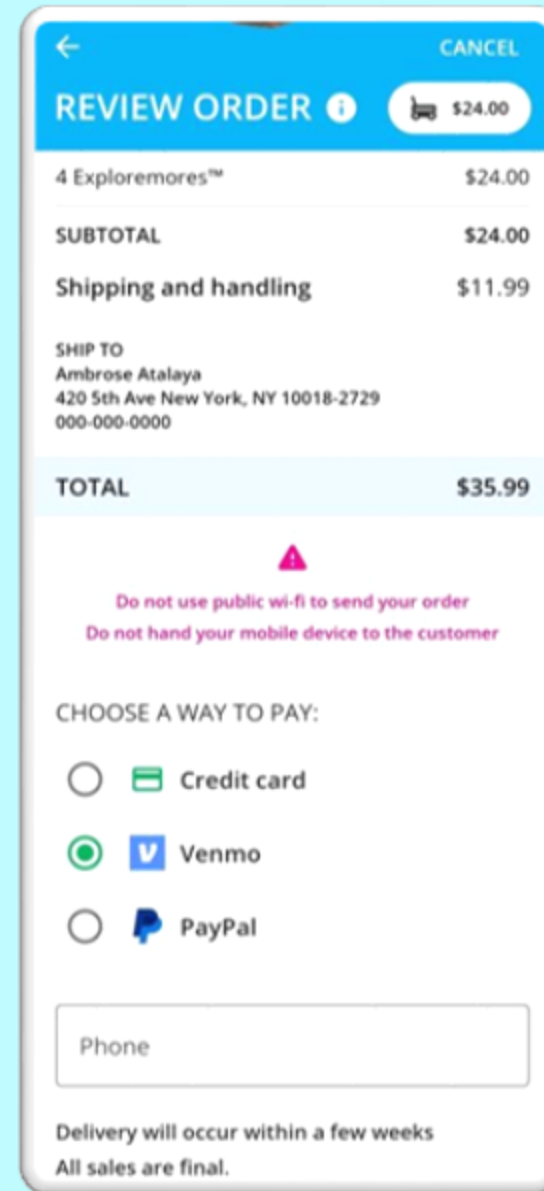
← CANCEL

REVIEW ORDER ⓘ $24.00

| 4 Exploremores™ | $24.00 |
|---|---|
| SUBTOTAL | $24.00 |
| Shipping and handling | $11.99 |

SHIP TO
Ambrose Atalaya
420 5th Ave New York, NY 10018-2729
000-000-0000

| TOTAL | $35.99 |
|---|---|

Do not use public wi-fi to send your order
Do not hand your mobile device to the customer

CHOOSE A WAY TO PAY:

Credit card

Venmo

PayPal

Phone

Delivery will occur within a few weeks
All sales are final.